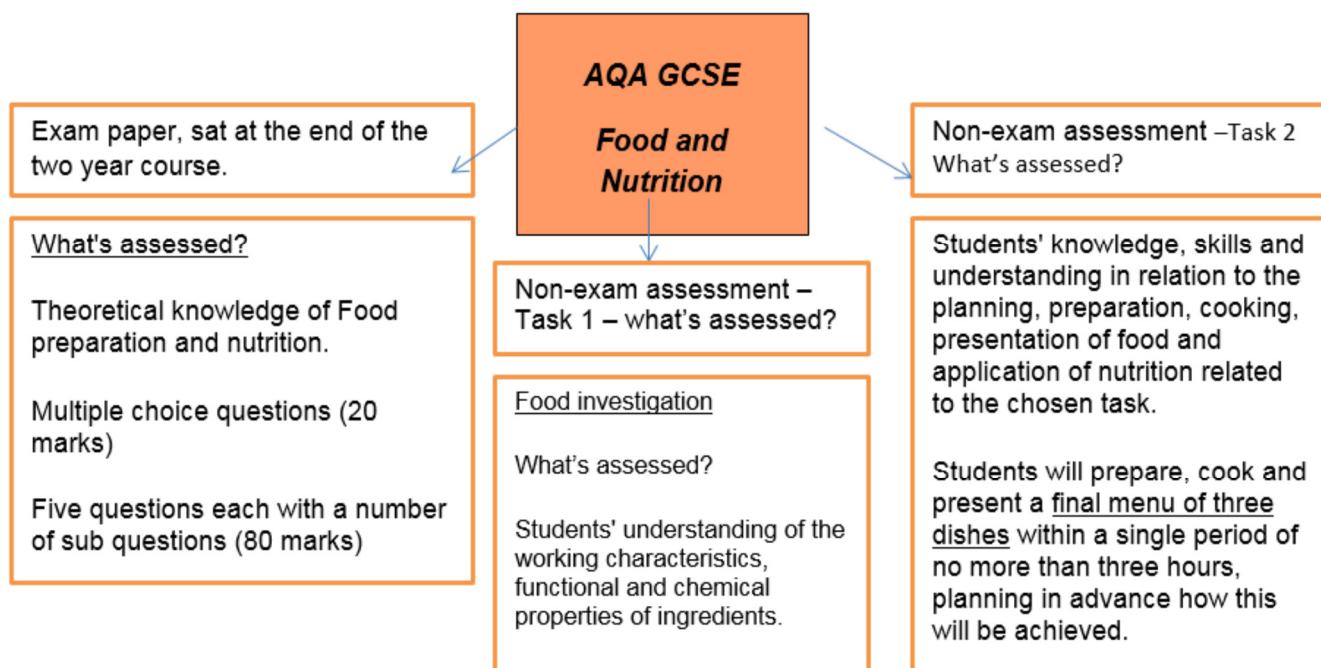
AQA GCSE

Food and Nutrition

Exam paper, sat at the end of the two year course.

What's assessed?

Theoretical knowledge of Food preparation and nutrition.

Multiple choice questions (20 marks)

Five questions each with a number of sub questions (80 marks)

Non-exam assessment – Task 1 – what's assessed?

Food investigation

What's assessed?

Students' understanding of the working characteristics, functional and chemical properties of ingredients.

Non-exam assessment –Task 2 What's assessed?

Students' knowledge, skills and understanding in relation to the planning, preparation, cooking, presentation of food and application of nutrition related to the chosen task.

Students will prepare, cook and present a final menu of three dishes within a single period of no more than three hours, planning in advance how this will be achieved.